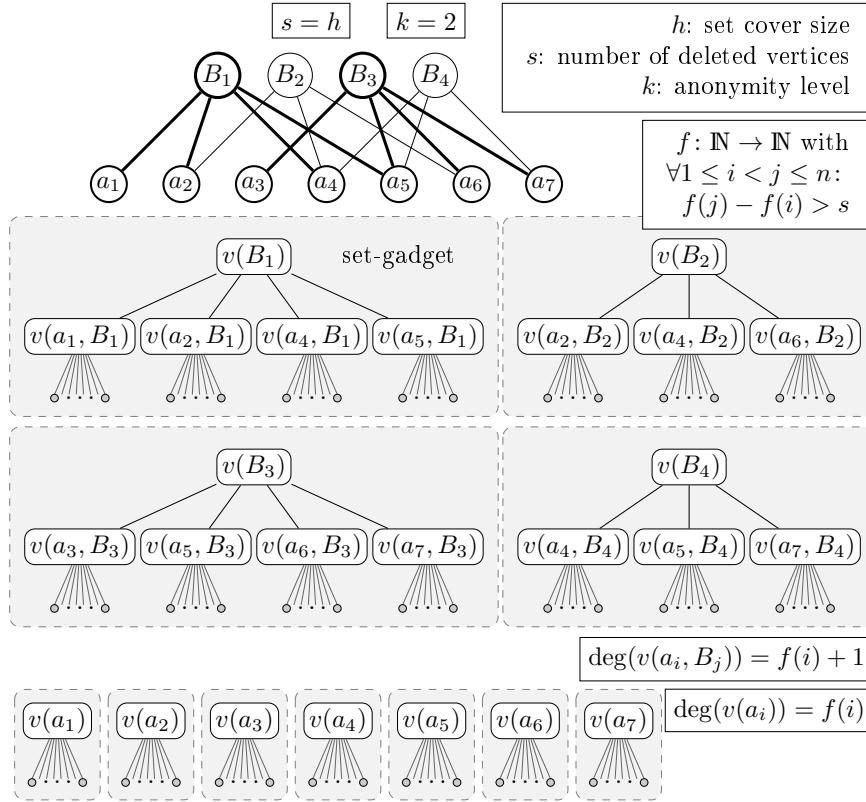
$s = h$ $k = 2$

$h$: set cover size
$s$: number of deleted vertices
$k$: anonymity level

$B_1$ $B_2$ $B_3$ $B_4$

$a_1$ $a_2$ $a_3$ $a_4$ $a_5$ $a_6$ $a_7$

$f\colon \mathbb{N} \to \mathbb{N}$ with
$\forall 1 \leq i < j \leq n$:
$f(j) - f(i) > s$

$v(B_1)$ set-gadget

$v(a_1, B_1)$ $v(a_2, B_1)$ $v(a_4, B_1)$ $v(a_5, B_1)$

$v(B_2)$

$v(a_2, B_2)$ $v(a_4, B_2)$ $v(a_6, B_2)$

$v(B_3)$

$v(a_3, B_3)$ $v(a_5, B_3)$ $v(a_6, B_3)$ $v(a_7, B_3)$

$v(B_4)$

$v(a_4, B_4)$ $v(a_5, B_4)$ $v(a_7, B_4)$

$\deg(v(a_i, B_j)) = f(i) + 1$

$\deg(v(a_i)) = f(i)$

$v(a_1)$ $v(a_2)$ $v(a_3)$ $v(a_4)$ $v(a_5)$ $v(a_6)$ $v(a_7)$